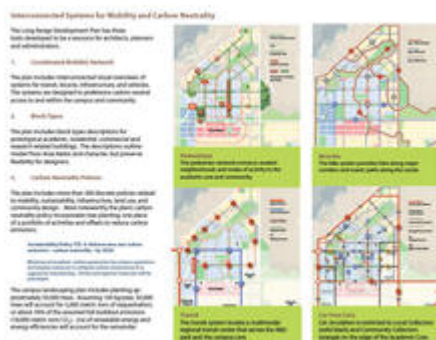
Interconnected Systems for Mobility and Carbon Neutrality

The Long Range Development Plan has three tools developed to be a resource for architects, planners and administrators.

1. Coordinated Mobility Network

The plan includes interconnected visual overviews of systems for transit, bicycle, infrastructure, and vehicles. The systems are designed to prioritize carbon neutral access to and within the campus and community.

2. Block Types

The plan includes block type descriptions for prototypical academic, residential, commercial and research-related buildings. The descriptions outline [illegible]

3. Carbon Neutrality Policies

The plan includes more than 100 discrete policies related to mobility, sustainability, infrastructure, land use, and community design. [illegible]

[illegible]

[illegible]

The campus landscaping plan includes planting approximately 50,000 trees. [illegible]

Pedestrian
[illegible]

Bicycle
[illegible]

Transit
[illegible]

Car/Vanpool
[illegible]